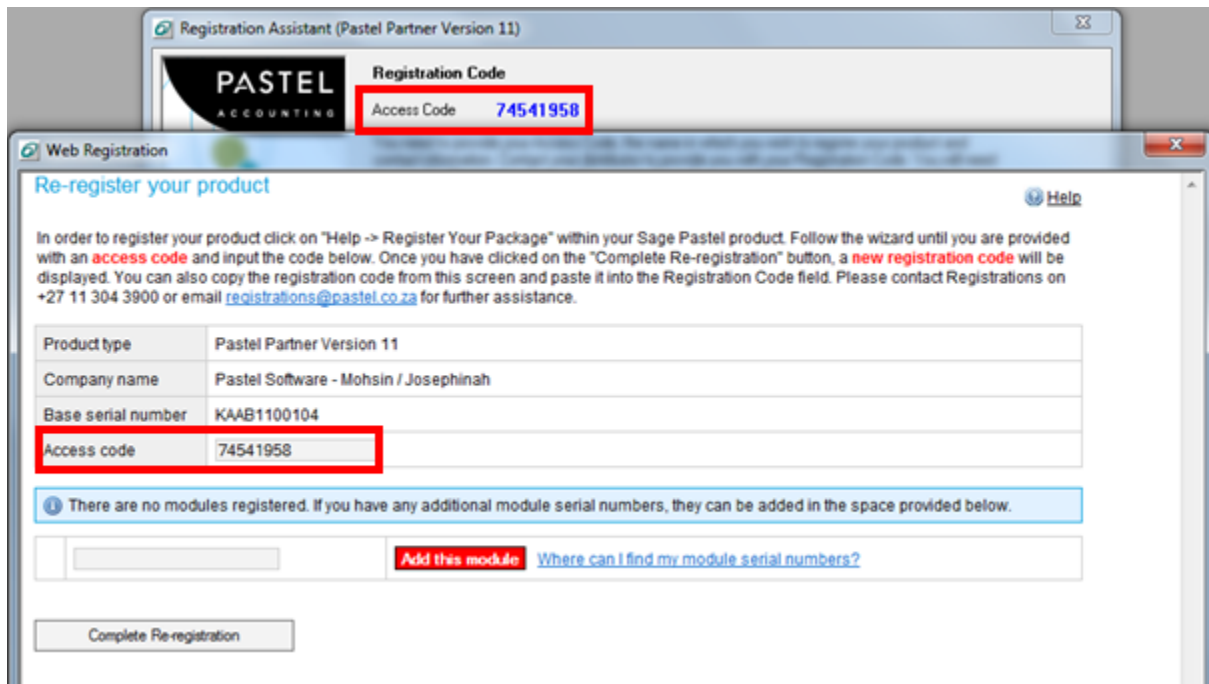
Registration Assistant (Pastel Partner Version 11)

PASTEL
ACCOUNTING

Registration Code

Access Code 74541958

Web Registration

Re-register your product

Help

In order to register your product click on "Help -> Register Your Package" within your Sage Pastel product. Follow the wizard until you are provided with an access code and input the code below. Once you have clicked on the "Complete Re-registration" button, a new registration code will be displayed. You can also copy the registration code from this screen and paste it into the Registration Code field. Please contact Registrations on +27 11 304 3900 or email registrations@pastel.co.za for further assistance.

| Product type | Pastel Partner Version 11 |
|---|---|
| Company name | Pastel Software - Mohsin / Josephinah |
| Base serial number | KAAB1100104 |
| Access code | 74541958 |

There are no modules registered. If you have any additional module serial numbers, they can be added in the space provided below.

Add this module Where can I find my module serial numbers?

Complete Re-registration